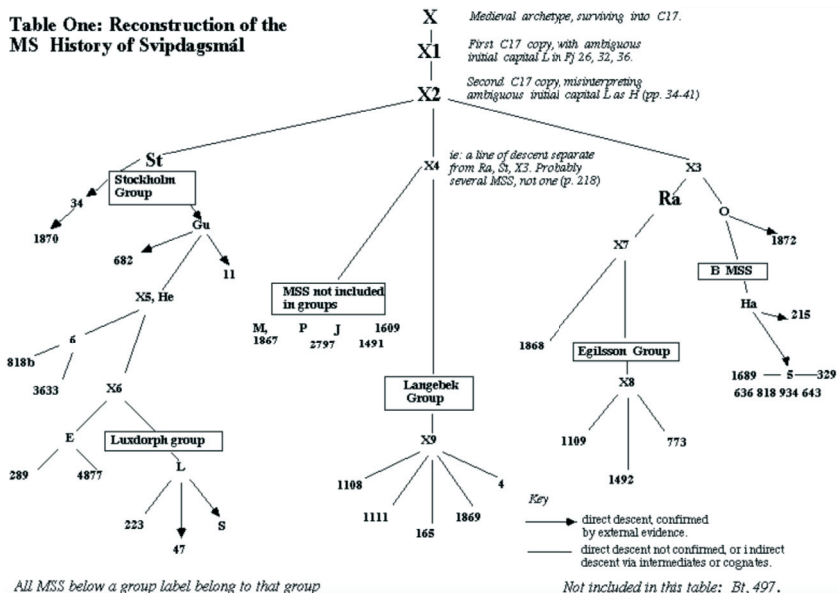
Table One: Reconstruction of the MS History of Svipdagsmál

X Medieval archetype, surviving into C17.

X1 First C17 copy, with ambiguous initial capital L in Fj 26, 32, 36.

X2 Second C17 copy, misinterpreting ambiguous initial capital L as H (pp. 34-41)

St

Stockholm Group

34

1870

Gu

682

11

X5, He

6

818b

3633

X6

E

289

4877

Luxdorph group

L

223

S

47

X4

ie: a line of descent separate from Ra, St, X3. Probably several MSS, not one (p. 218)

MSS not included in groups

M, 1867

P 2797

J 1491

1609

Langebek Group

X9

1108

1111

165

1869

4

X3

Ra

O

1872

X7

1868

Egilsson Group

X8

1109

1492

773

B MSS

Ha

215

1689

5

329

636 818 934 643

Key

direct descent, confirmed by external evidence.

direct descent not confirmed, or indirect descent via intermediates or cognates.

All MSS below a group label belong to that group

Not included in this table: Bt. 497.